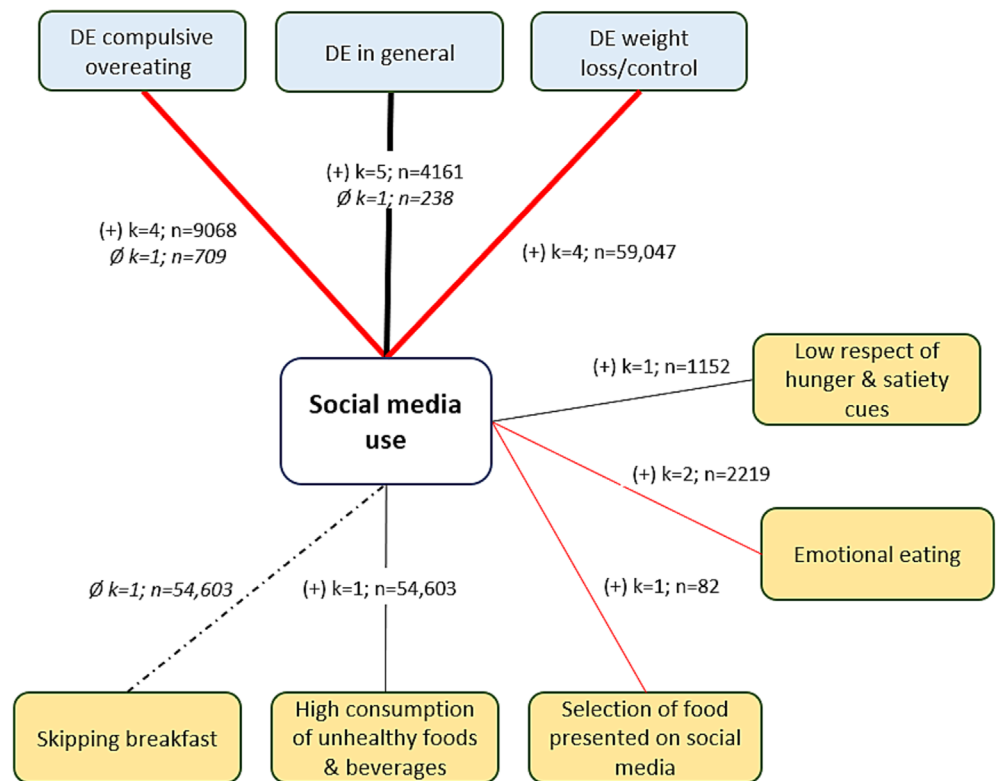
DE compulsive overeating

DE in general

DE weight loss/control

(+) k=5; n=4161
Ø k=1; n=238

(+) k=4; n=9068
Ø k=1; n=709

(+) k=4; n=59,047

Social media use

(+) k=1; n=1152

Low respect of hunger & satiety cues

(+) k=2; n=2219

Emotional eating

Ø k=1; n=54,603

(+) k=1; n=54,603

(+) k=1; n=82

Skipping breakfast

High consumption of unhealthy foods & beverages

Selection of food presented on social media